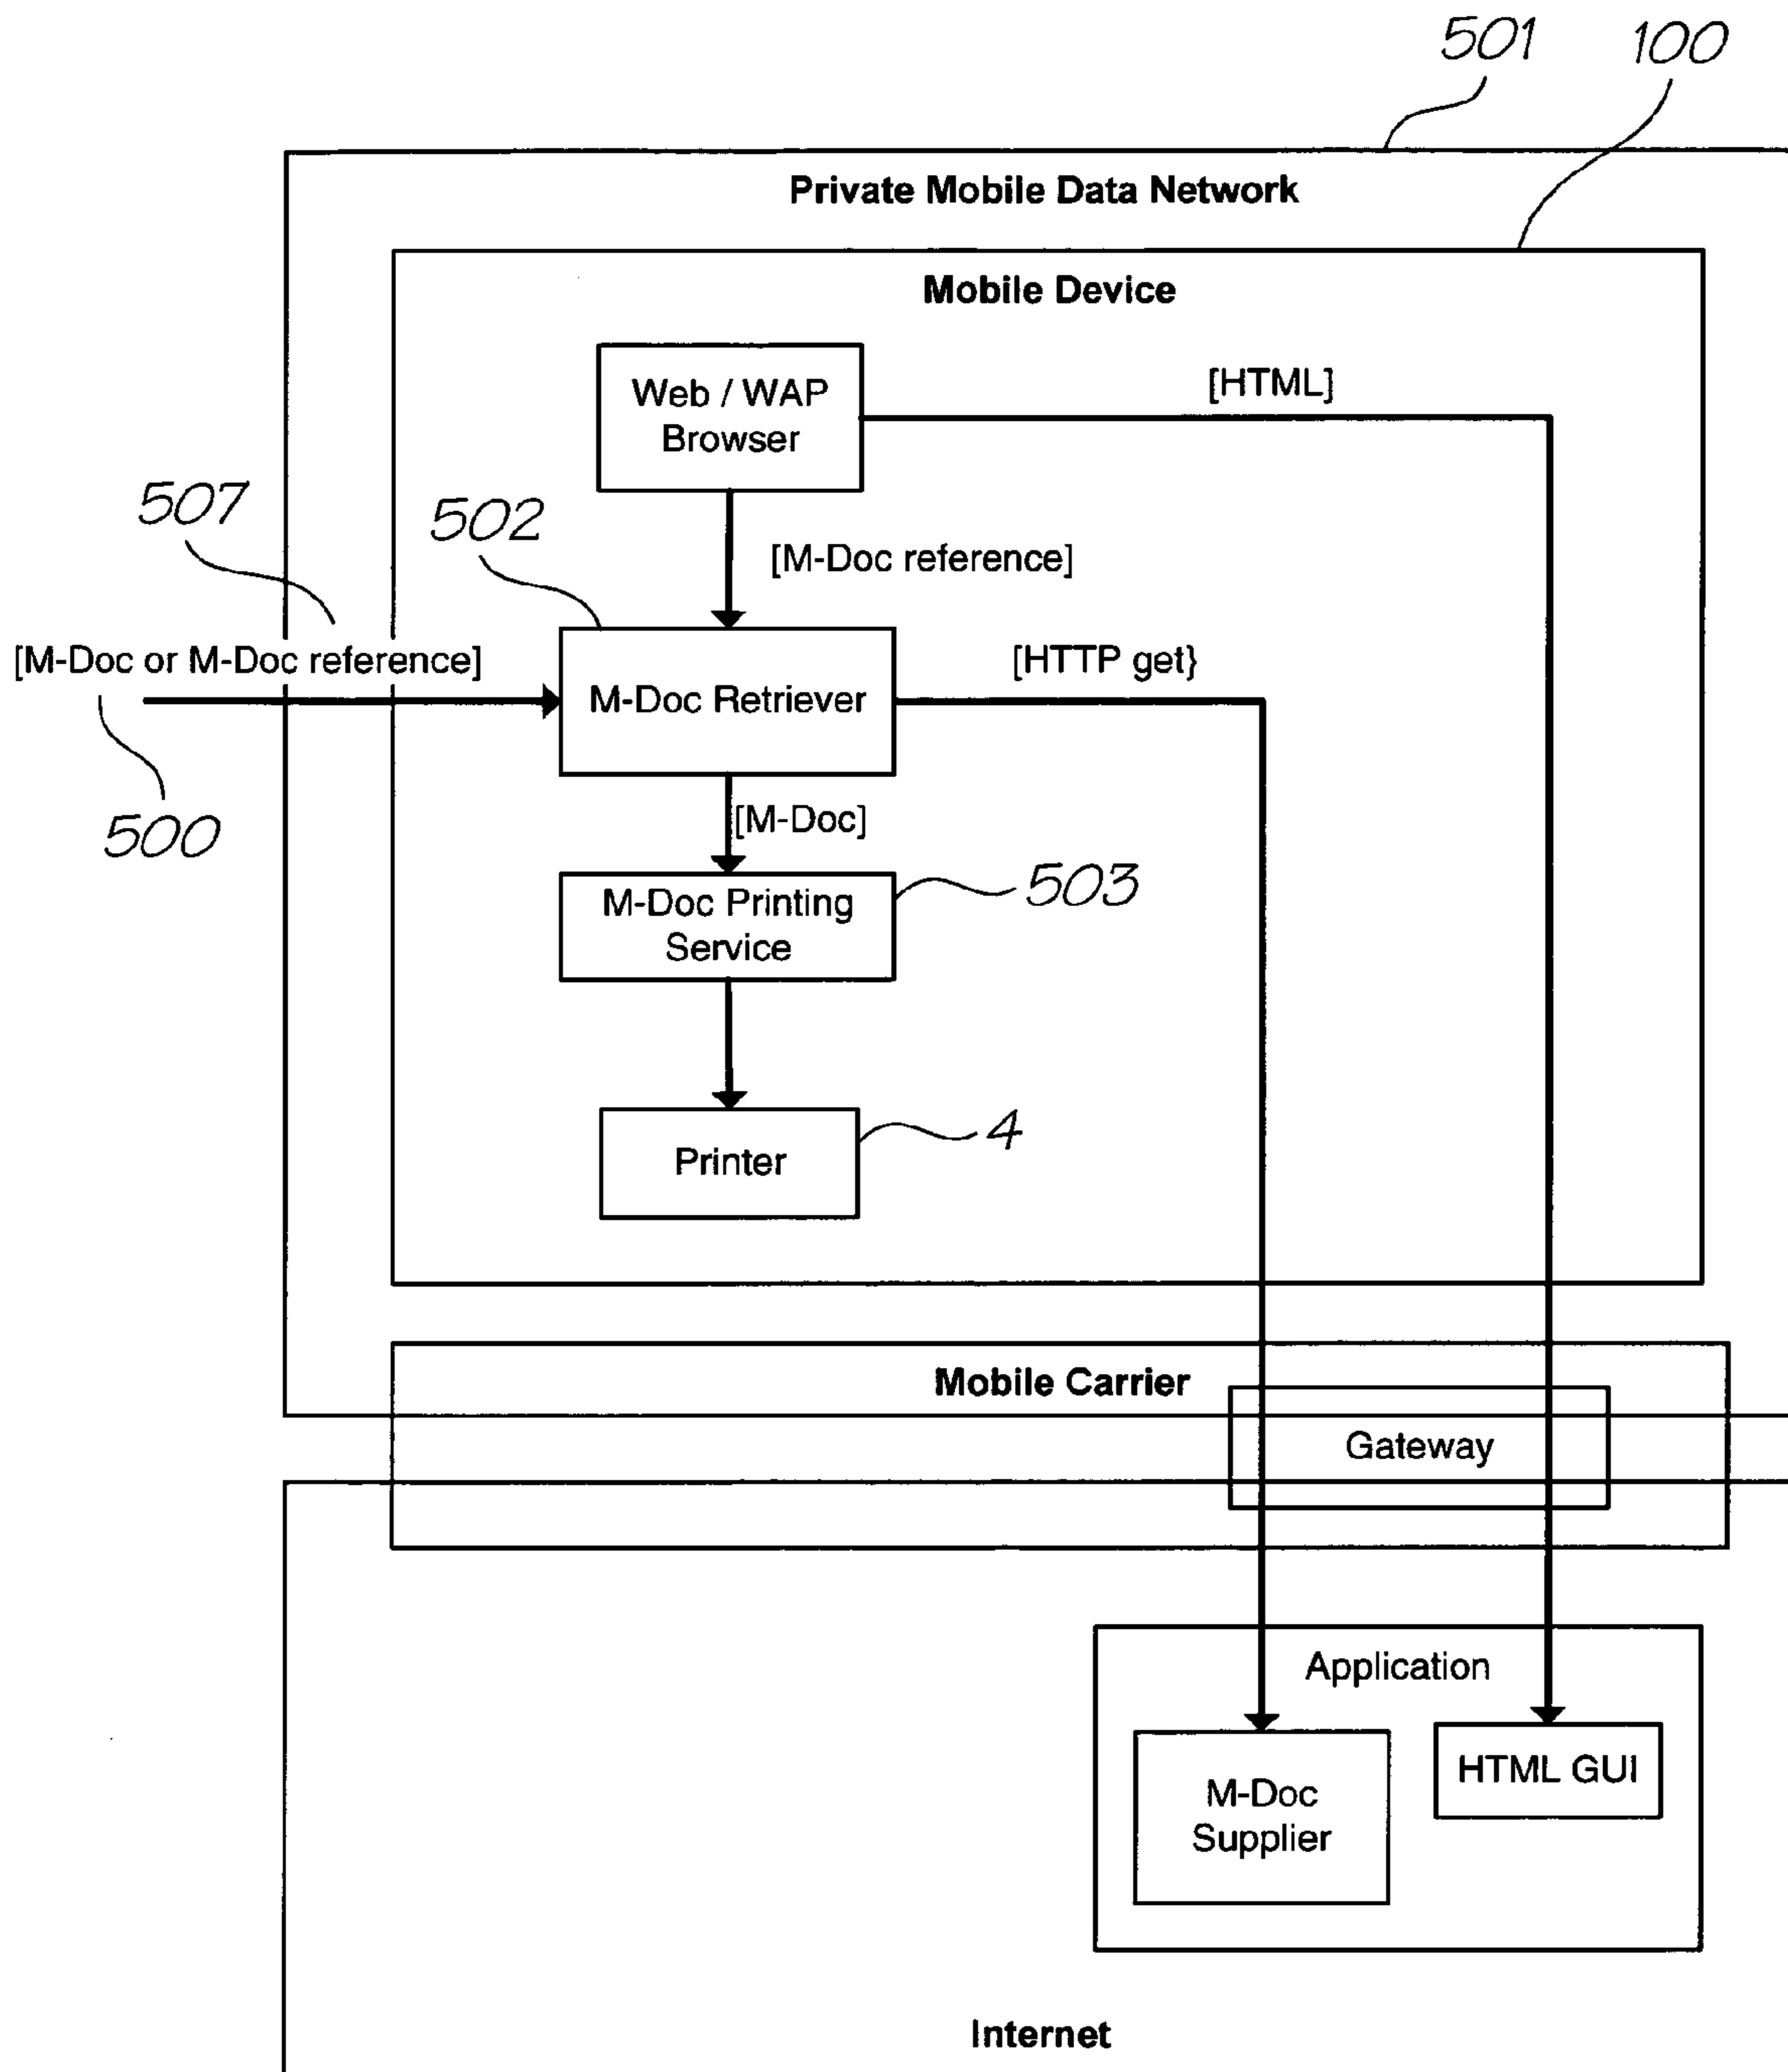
501 100

Private Mobile Data Network

Mobile Device

Web / WAP Browser

[HTML]

507

502

[M-Doc reference]

[M-Doc or M-Doc reference]

M-Doc Retriever

[HTTP get}

500

[M-Doc]

M-Doc Printing Service

503

Printer

4

Mobile Carrier

Gateway

Application

M-Doc Supplier

HTML GUI

Internet